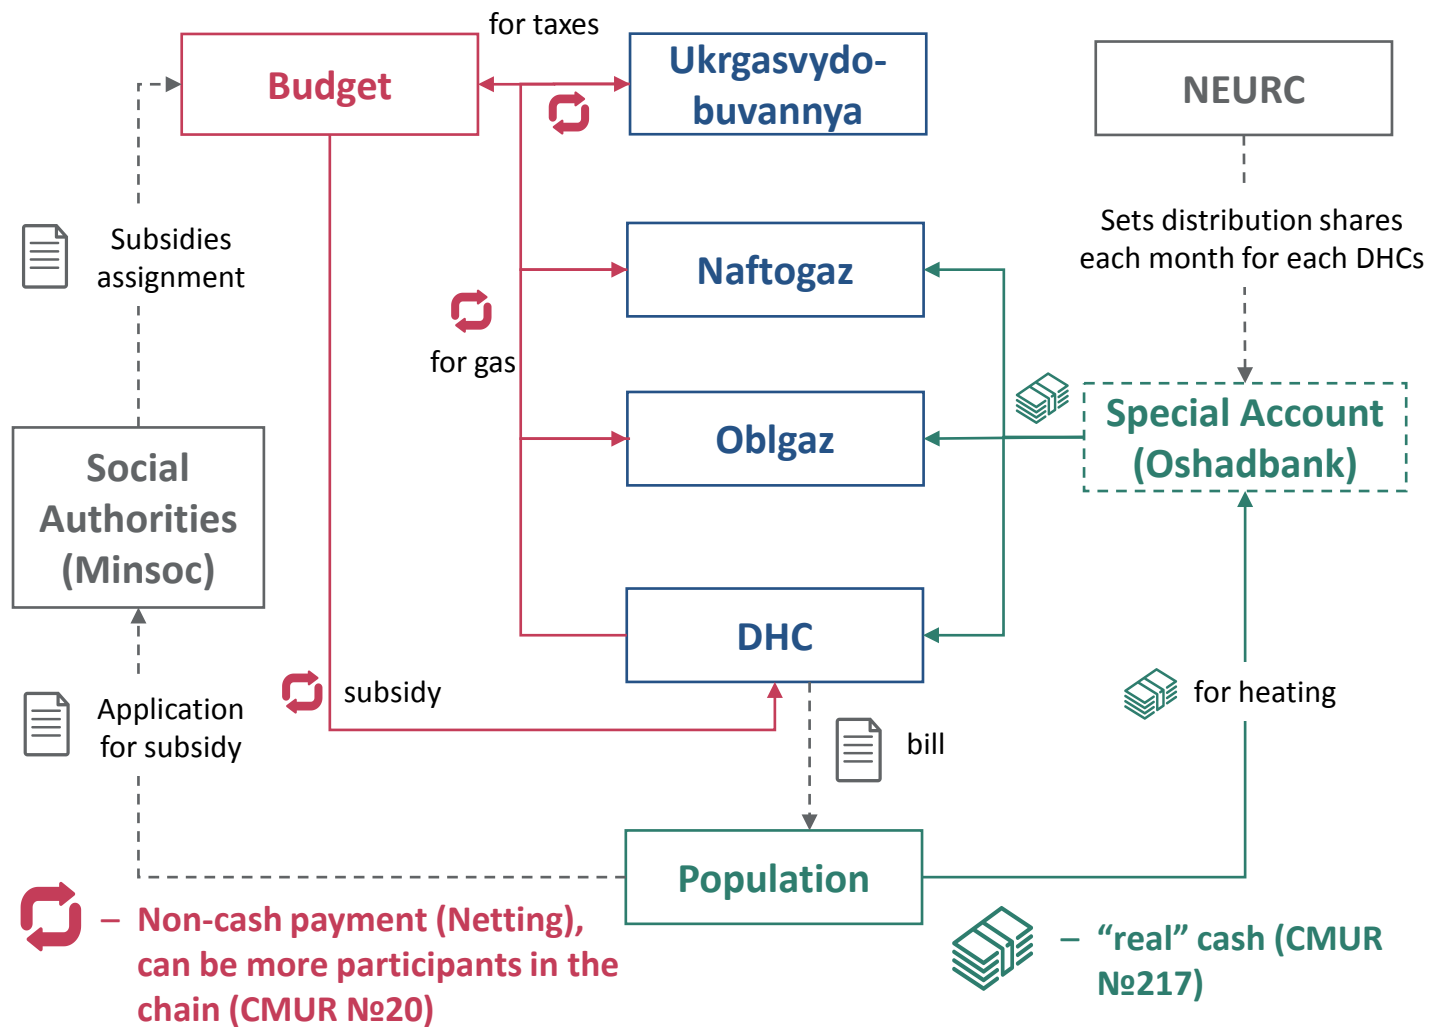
for taxes

Budget

Ukrgasvydobuvannya

NEURC

Subsidies assignment

Naftogaz

Sets distribution shares each month for each DHCs

for gas

Oblgaz

Special Account (Oshadbank)

Social Authorities (Minsoc)

DHC

subsidy

for heating

Application for subsidy

bill

Population

– Non-cash payment (Netting), can be more participants in the chain (CMUR №20)

– “real” cash (CMUR №217)